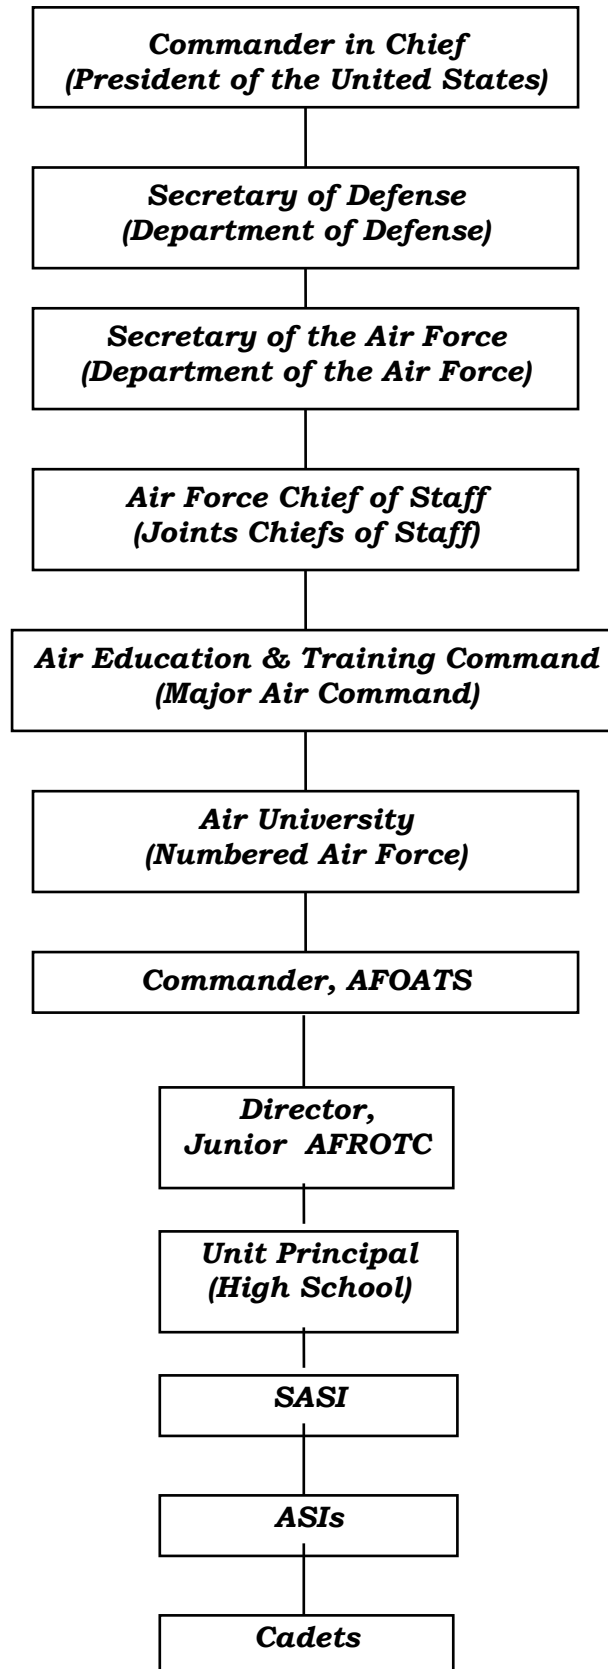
Commander in Chief
(President of the United States)

Secretary of Defense
(Department of Defense)

Secretary of the Air Force
(Department of the Air Force)

Air Force Chief of Staff
(Joints Chiefs of Staff)

Air Education & Training Command
(Major Air Command)

Air University
(Numbered Air Force)

Commander, AFOATS

Director,
Junior AFROTC

Unit Principal
(High School)

SASI

ASIs

Cadets